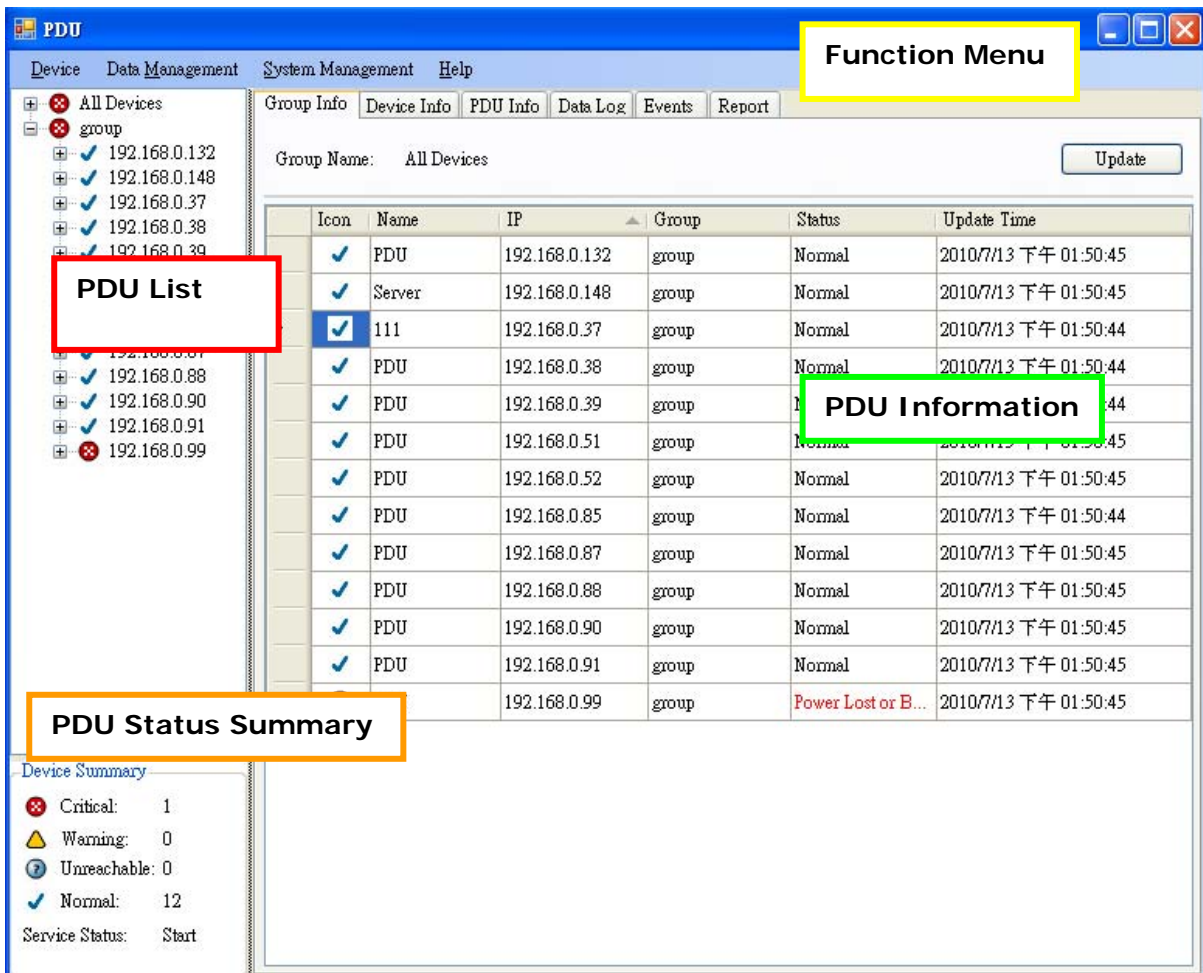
PDU

Device Data Management System Management Help

Function Menu

All Devices
group
192.168.0.132
192.168.0.148
192.168.0.37
192.168.0.38
192.168.0.39

PDU List

192.168.0.87
192.168.0.88
192.168.0.90
192.168.0.91
192.168.0.99

Group Info | Device Info | PDU Info | Data Log | Events | Report

Group Name: All Devices

Update

| Icon | Name | IP | Group | Status | Update Time |
|---|---|---|---|---|---|
| ✓ | PDU | 192.168.0.132 | group | Normal | 2010/7/13 下午 01:50:45 |
| ✓ | Server | 192.168.0.148 | group | Normal | 2010/7/13 下午 01:50:45 |
| ✓ | 111 | 192.168.0.37 | group | Normal | 2010/7/13 下午 01:50:44 |
| ✓ | PDU | 192.168.0.38 | group | Normal | 2010/7/13 下午 01:50:44 |
| ✓ | PDU | 192.168.0.39 | group | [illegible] | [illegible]:44 |
| ✓ | PDU | 192.168.0.51 | group | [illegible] | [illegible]:45 |
| ✓ | PDU | 192.168.0.52 | group | Normal | 2010/7/13 下午 01:50:45 |
| ✓ | PDU | 192.168.0.85 | group | Normal | 2010/7/13 下午 01:50:44 |
| ✓ | PDU | 192.168.0.87 | group | Normal | 2010/7/13 下午 01:50:45 |
| ✓ | PDU | 192.168.0.88 | group | Normal | 2010/7/13 下午 01:50:45 |
| ✓ | PDU | 192.168.0.90 | group | Normal | 2010/7/13 下午 01:50:45 |
| ✓ | PDU | 192.168.0.91 | group | Normal | 2010/7/13 下午 01:50:45 |
| | | 192.168.0.99 | group | Power Lost or B... | 2010/7/13 下午 01:50:45 |

PDU Information

PDU Status Summary

Device Summary
Critical: 1
Warning: 0
Unreachable: 0
Normal: 12
Service Status: Start